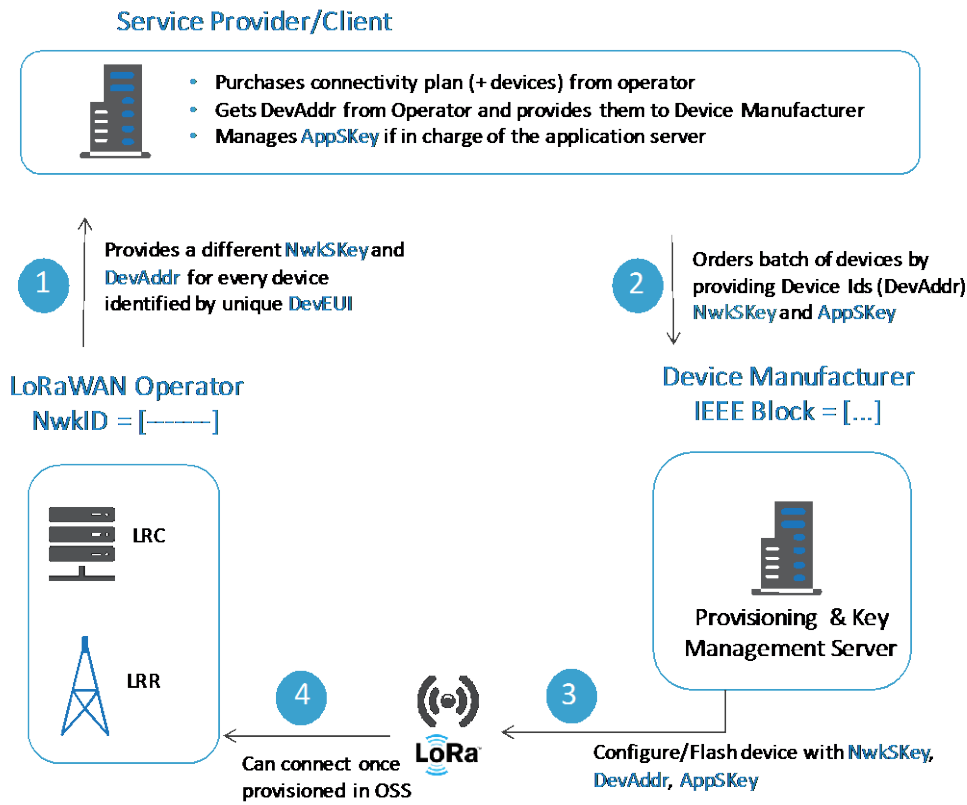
Service Provider/Client

- Purchases connectivity plan (+ devices) from operator
- Gets DevAddr from Operator and provides them to Device Manufacturer
- Manages AppSKey if in charge of the application server

1

Provides a different NwkSKey and DevAddr for every device identified by unique DevEUI

2

Orders batch of devices by providing Device Ids (DevAddr) NwkSKey and AppSKey

LoRaWAN Operator
NwkID = [------]

Device Manufacturer
IEEE Block = [...]

LRC

LRR

Provisioning & Key Management Server

4

LoRa

3

Can connect once provisioned in OSS

Configure/Flash device with NwkSKey, DevAddr, AppSKey